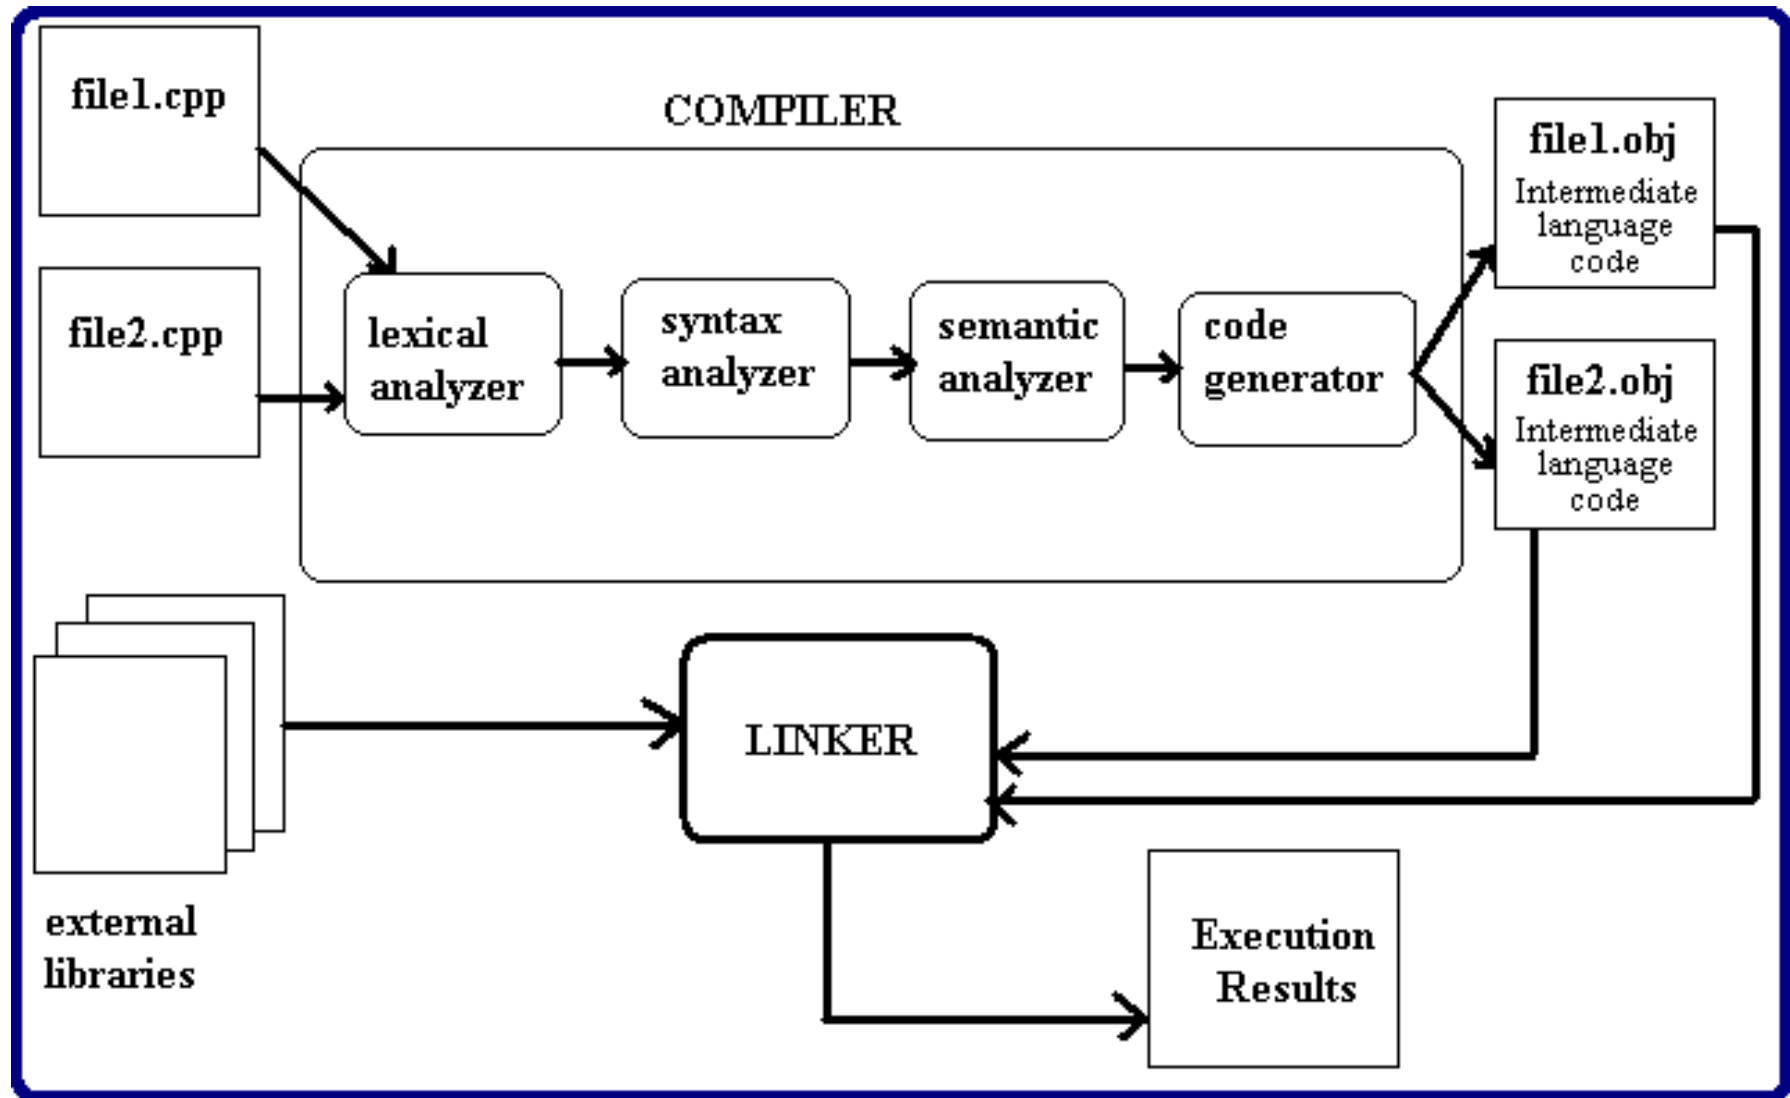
file1.cpp

file2.cpp

COMPILER

lexical analyzer

syntax analyzer

semantic analyzer

code generator

file1.obj
Intermediate language code

file2.obj
Intermediate language code

external libraries

LINKER

Execution Results